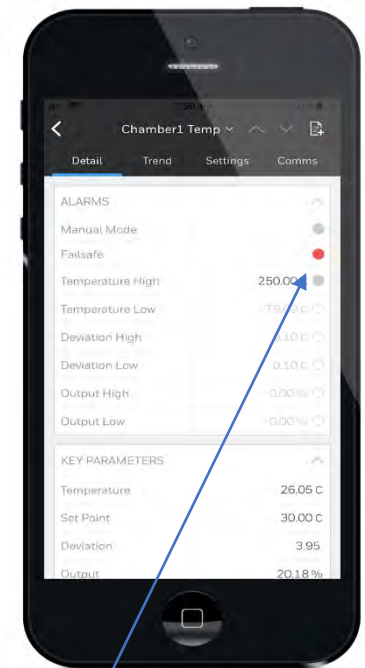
Chamber1 Temp

Detail Trend Settings Comms

ALARMS

Manual Mode

Failsafe

Temperature High 250.00

Temperature Low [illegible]

Deviation High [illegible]

Deviation Low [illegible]

Output High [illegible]

Output Low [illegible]

KEY PARAMETERS

Temperature 26.05 C

Set Point 30.00 C

Deviation 3.95

Output 20.18 %